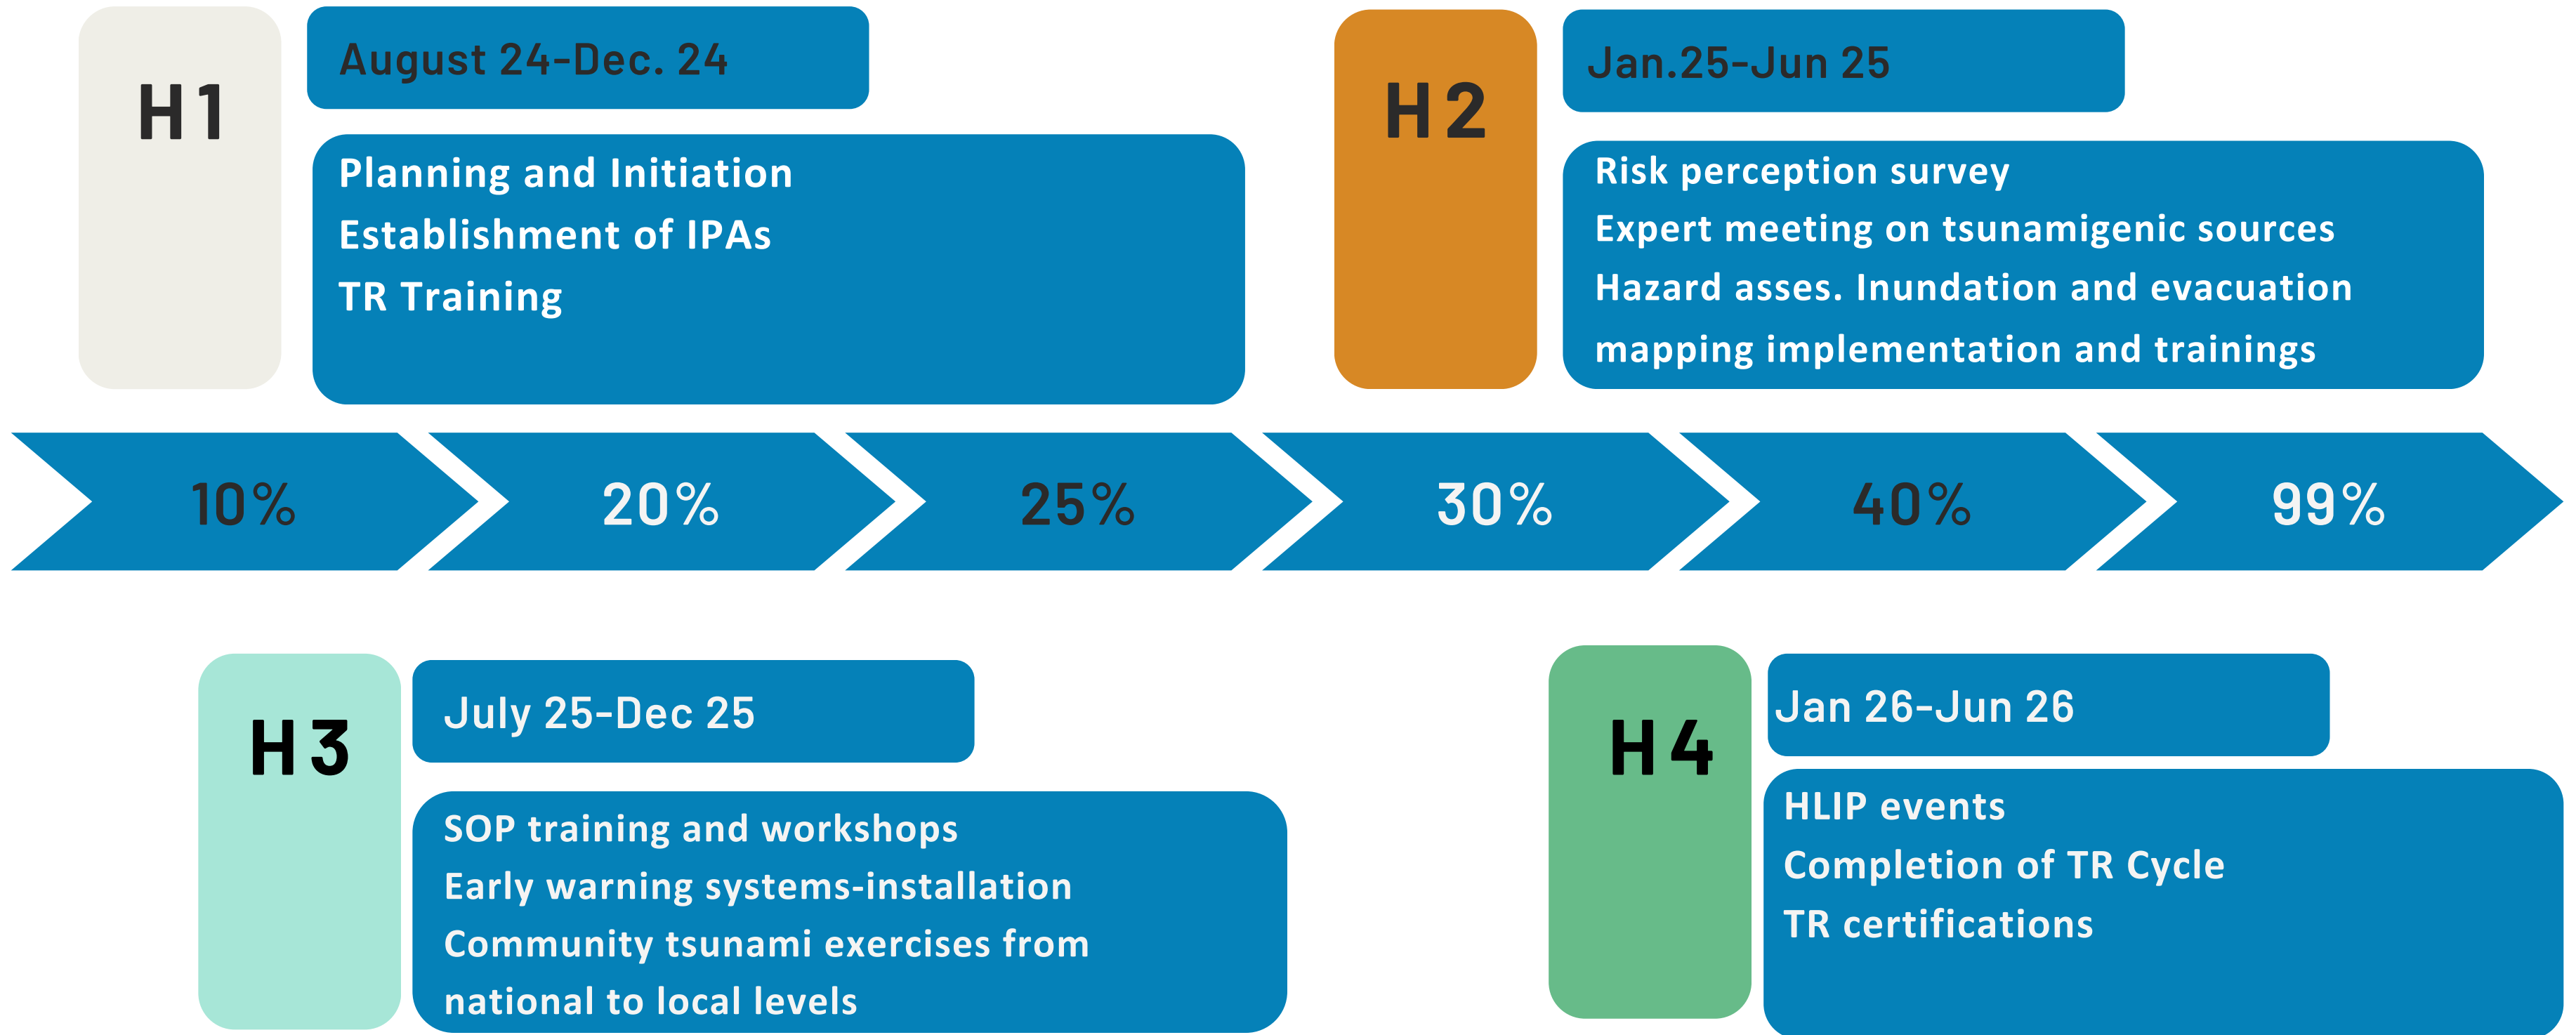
H1

August 24-Dec. 24

Planning and Initiation
Establishment of IPAs
TR Training

H2

Jan.25-Jun 25

Risk perception survey
Expert meeting on tsunamigenic sources
Hazard asses. Inundation and evacuation mapping implementation and trainings

10%

20%

25%

30%

40%

99%

H3

July 25-Dec 25

SOP training and workshops
Early warning systems-installation
Community tsunami exercises from national to local levels

H4

Jan 26-Jun 26

HLIP events
Completion of TR Cycle
TR certifications